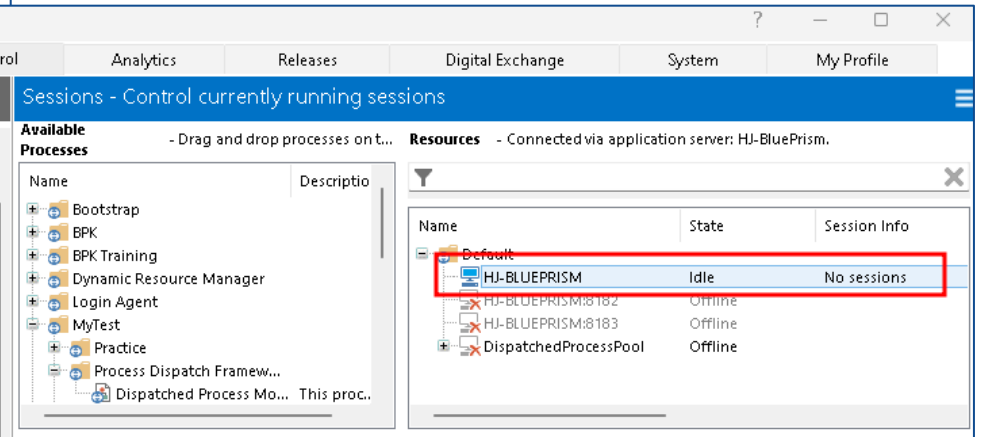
?

rol | Analytics | Releases | Digital Exchange | System | My Profile

Sessions - Control currently running sessions

Available Processes - Drag and drop processes on t...

Resources - Connected via application server: HJ-BluePrism.

| Name | Descriptio |
|---|---|
| Bootstrap | |
| BPK | |
| BPK Training | |
| Dynamic Resource Manager | |
| Login Agent | |
| MyTest | |
| Practice | |
| Process Dispatch Framew... | |
| Dispatched Process Mo... | This proc... |

| Name | State | Session Info |
|---|---|---|
| Default | | |
| HJ-BLUEPRISM | Idle | No sessions |
| HJ-BLUEPRISM:8182 | Offline | |
| HJ-BLUEPRISM:8183 | Offline | |
| DispatchedProcessPool | Offline | |